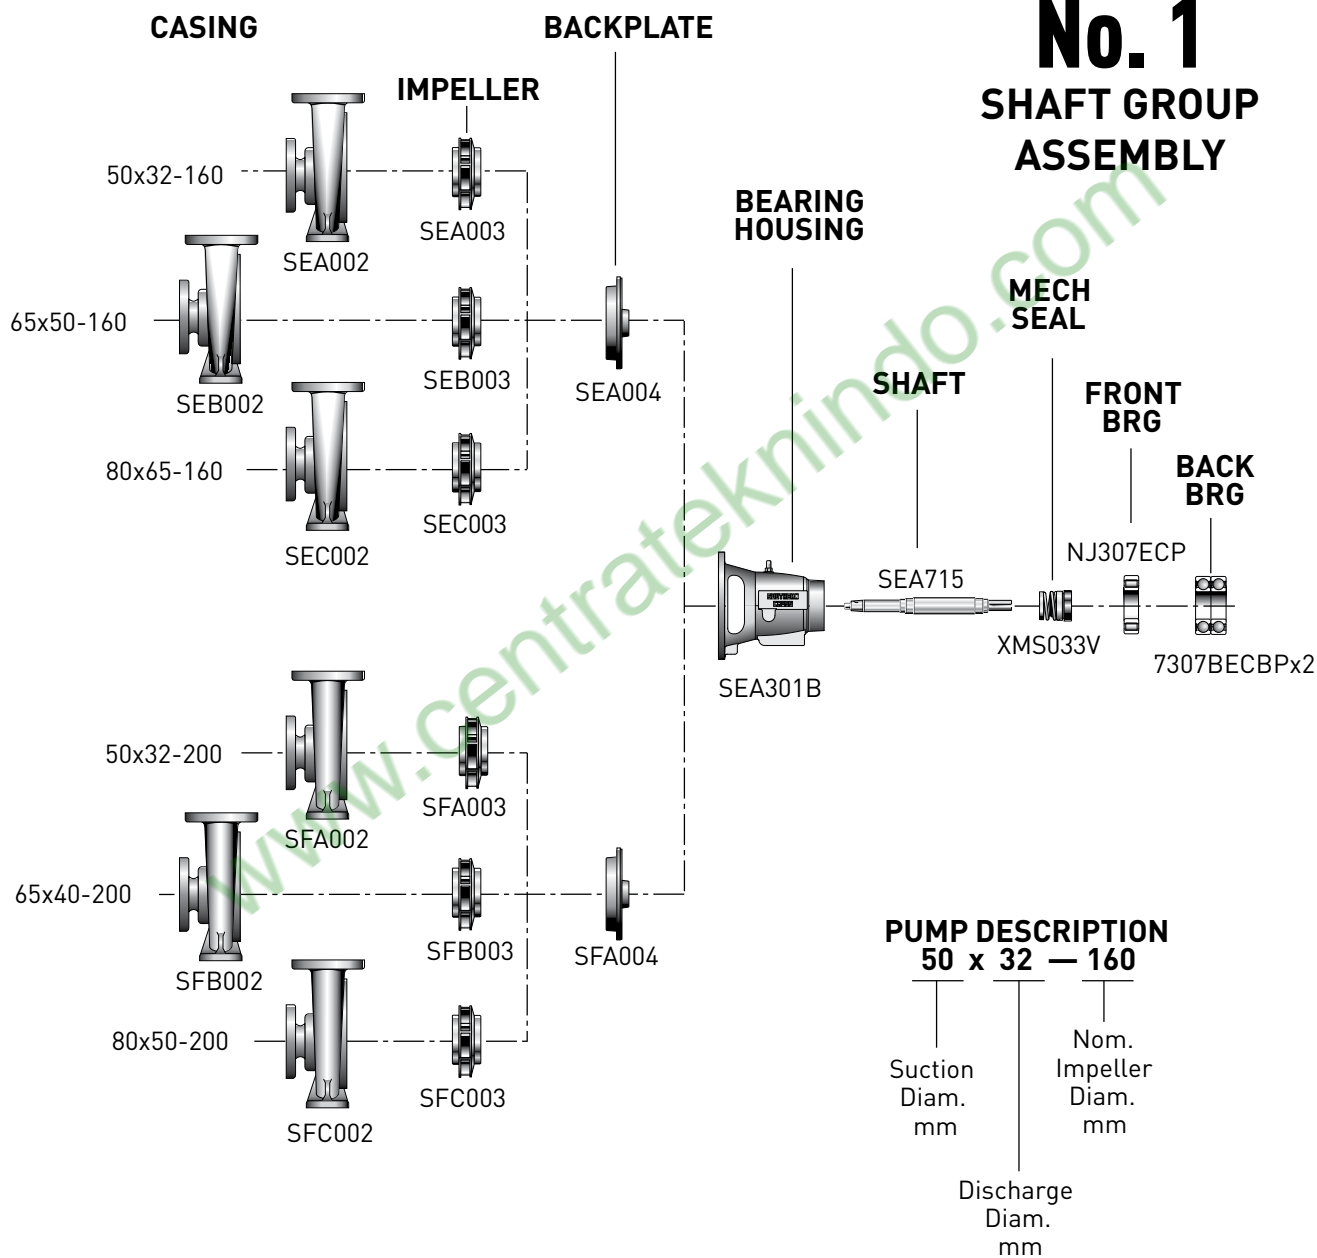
CASING

BACKPLATE

No. 1
SHAFT GROUP ASSEMBLY

IMPELLER

50x32-160

SEA002

SEA003

65x50-160

SEB002

SEB003

SEA004

BEARING HOUSING

www.centrateknindo.com

MECH SEAL

SHAFT

FRONT BRG

BACK BRG

80x65-160

SEC002

SEC003

NJ307ECP

SEA715

XMS033V

7307BECBPx2

SEA301B

50x32-200

SFA002

SFA003

65x40-200

SFB002

SFB003

SFA004

80x50-200

SFC002

SFC003

PUMP DESCRIPTION
50 x 32 — 160

Suction Diam. mm

Nom. Impeller Diam. mm

Discharge Diam. mm